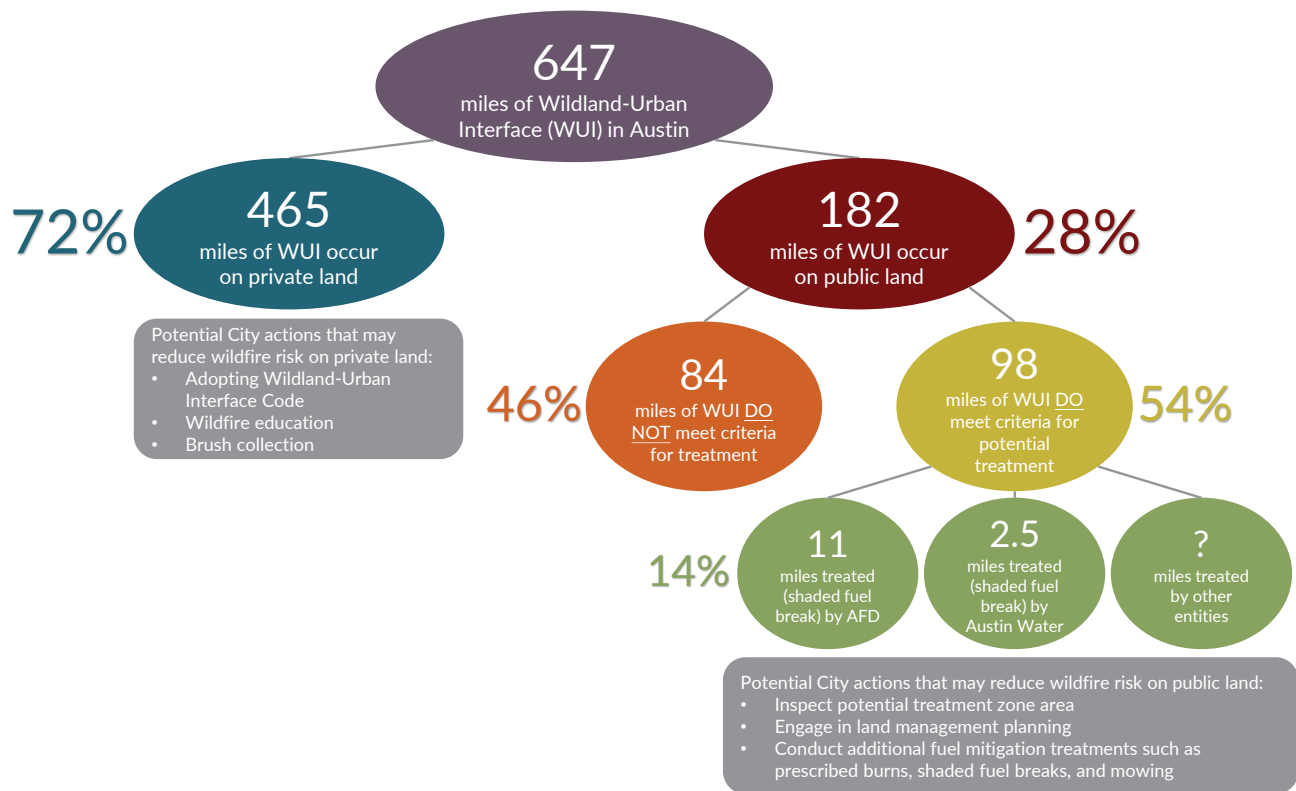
647
miles of Wildland-Urban Interface (WUI) in Austin

72%
465
miles of WUI occur on private land

Potential City actions that may reduce wildfire risk on private land:
• Adopting Wildland-Urban Interface Code
• Wildfire education
• Brush collection

182
miles of WUI occur on public land
28%

46%
84
miles of WUI DO NOT meet criteria for treatment

98
miles of WUI DO meet criteria for potential treatment
54%

14%
11
miles treated (shaded fuel break) by AFD

2.5
miles treated (shaded fuel break) by Austin Water

?
miles treated by other entities

Potential City actions that may reduce wildfire risk on public land:
• Inspect potential treatment zone area
• Engage in land management planning
• Conduct additional fuel mitigation treatments such as prescribed burns, shaded fuel breaks, and mowing